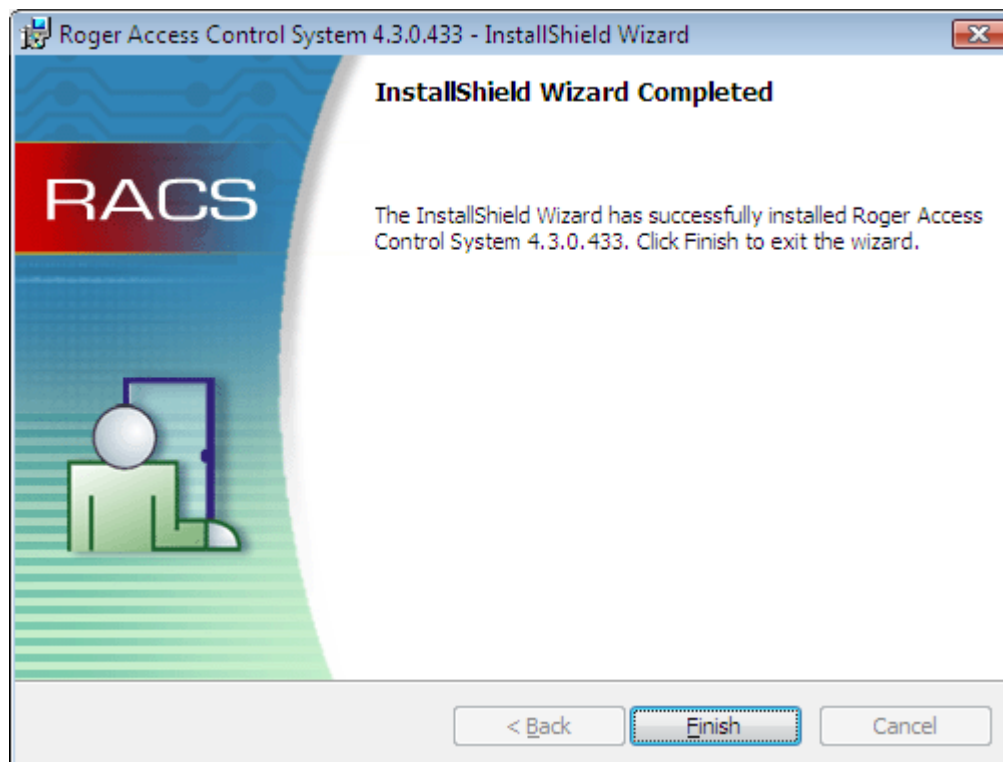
Roger Access Control System 4.3.0.433 - InstallShield Wizard

RACS

InstallShield Wizard Completed

The InstallShield Wizard has successfully installed Roger Access Control System 4.3.0.433. Click Finish to exit the wizard.

< Back

Finish

Cancel